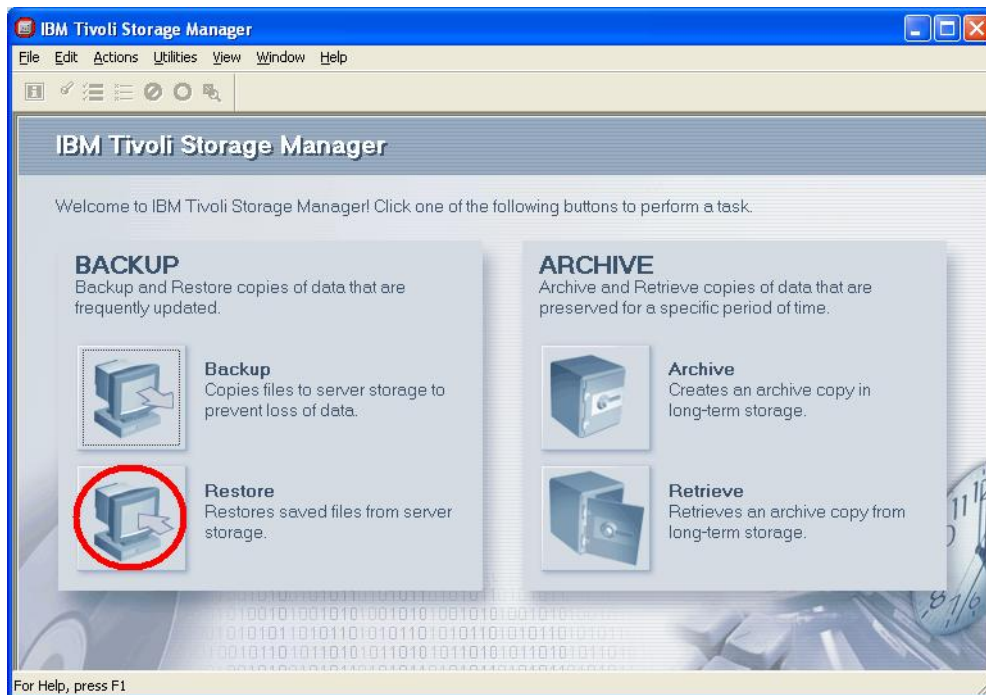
IBM Tivoli Storage Manager

File Edit Actions Utilities View Window Help

IBM Tivoli Storage Manager

Welcome to IBM Tivoli Storage Manager! Click one of the following buttons to perform a task.

BACKUP
Backup and Restore copies of data that are frequently updated.

Backup
Copies files to server storage to prevent loss of data.

Restore
Restores saved files from server storage.

ARCHIVE
Archive and Retrieve copies of data that are preserved for a specific period of time.

Archive
Creates an archive copy in long-term storage.

Retrieve
Retrieves an archive copy from long-term storage.

For Help, press F1